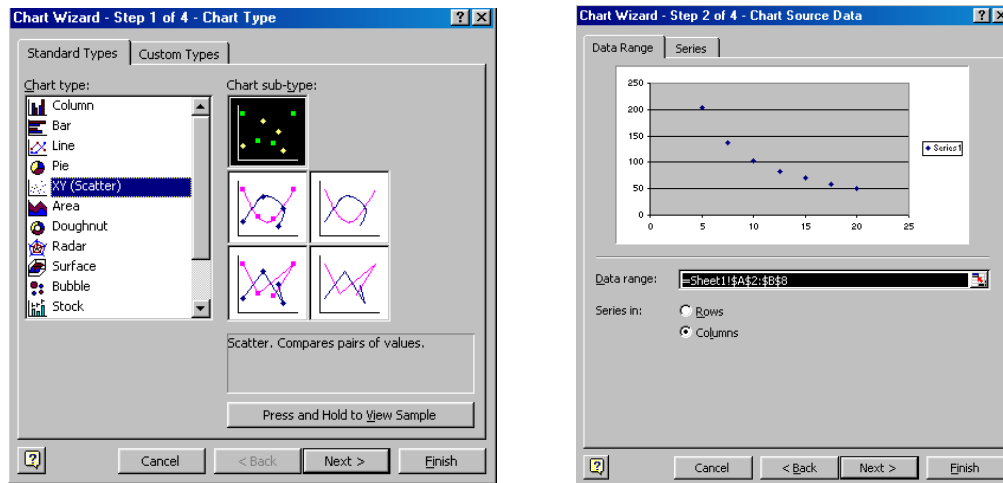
Chart Wizard - Step 1 of 4 - Chart Type

Standard Types | Custom Types

Chart type:
Column
Bar
Line
Pie
XY (Scatter)
Area
Doughnut
Radar
Surface
Bubble
Stock

Chart sub-type:

Scatter. Compares pairs of values.

Press and Hold to View Sample

Cancel | < Back | Next > | Finish

Chart Wizard - Step 2 of 4 - Chart Source Data

Data Range | Series

250
200
150
100
50
0
0 5 10 15 20 25

Series1

Data range: =Sheet1!$A$2:$B$8

Series in: Rows
Columns

Cancel | < Back | Next > | Finish